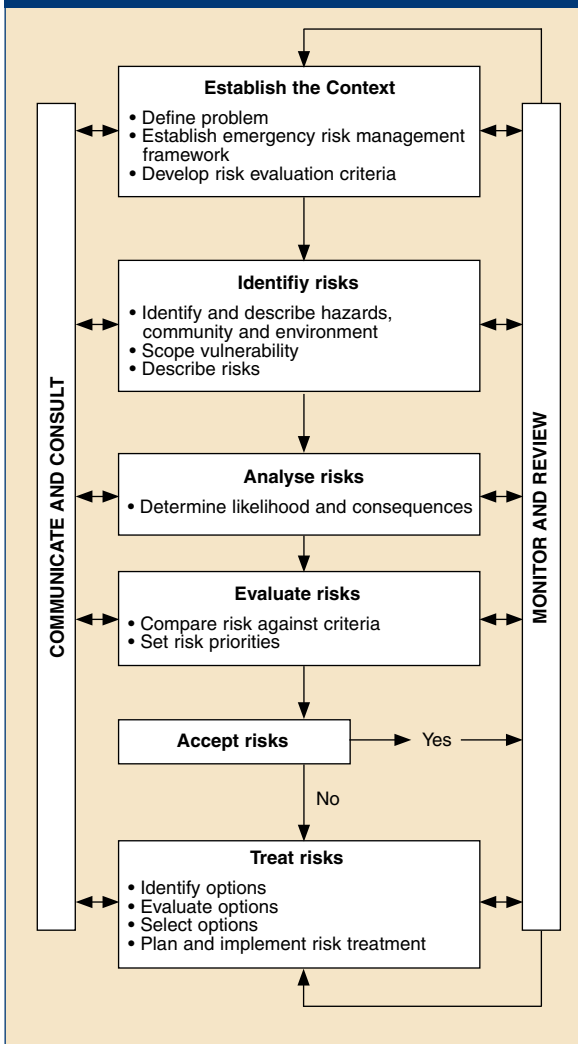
Establish the Context
• Define problem
• Establish emergency risk management framework
• Develop risk evaluation criteria

Identifiy risks
• Identify and describe hazards, community and environment
• Scope vulnerability
• Describe risks

Analyse risks
• Determine likelihood and consequences

Evaluate risks
• Compare risk against criteria
• Set risk priorities

Accept risks

Yes

No

Treat risks
• Identify options
• Evaluate options
• Select options
• Plan and implement risk treatment

COMMUNICATE AND CONSULT

MONITOR AND REVIEW